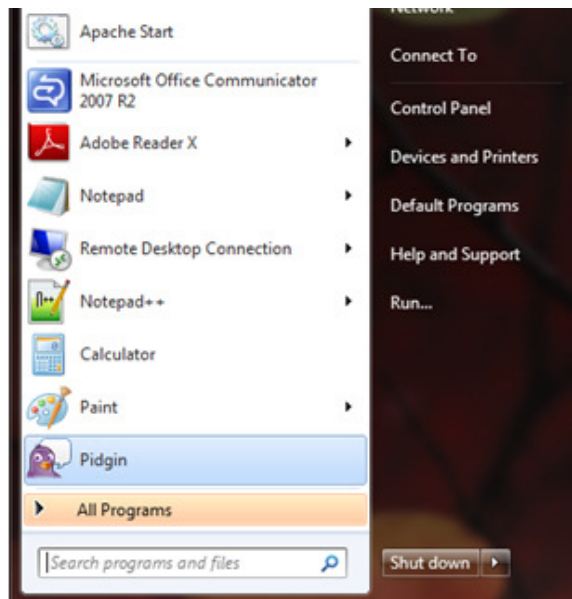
Apache Start

Microsoft Office Communicator 2007 R2

Adobe Reader X

Notepad

Remote Desktop Connection

Notepad++

Calculator

Paint

Pidgin

All Programs

Search programs and files

Network

Connect To

Control Panel

Devices and Printers

Default Programs

Help and Support

Run...

Shut down